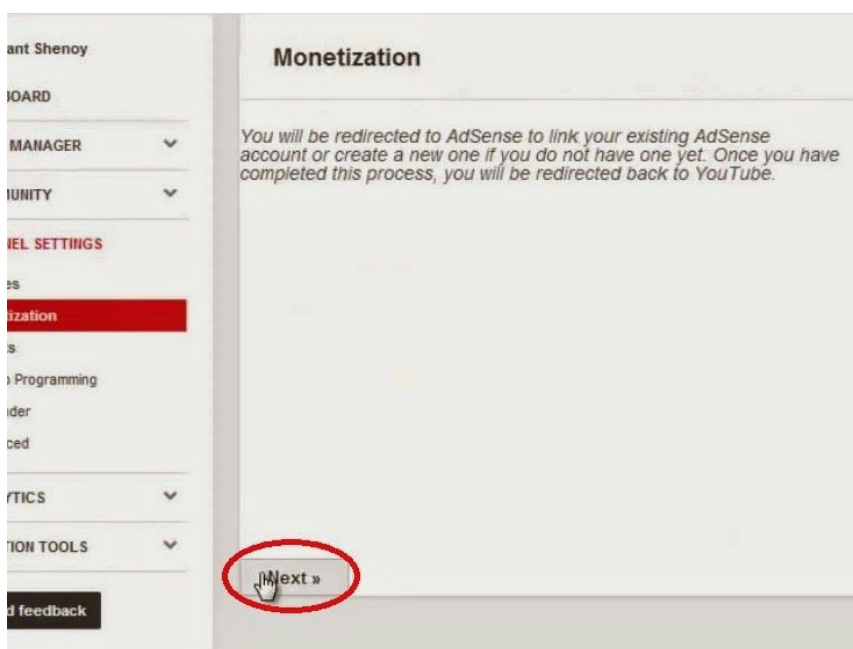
ant Shenoy

OARD

MANAGER

UNITY

IEL SETTINGS

es

tization

s

Programming

der

ced

TICS

TION TOOLS

d feedback

Monetization

You will be redirected to AdSense to link your existing AdSense account or create a new one if you do not have one yet. Once you have completed this process, you will be redirected back to YouTube.

Next »